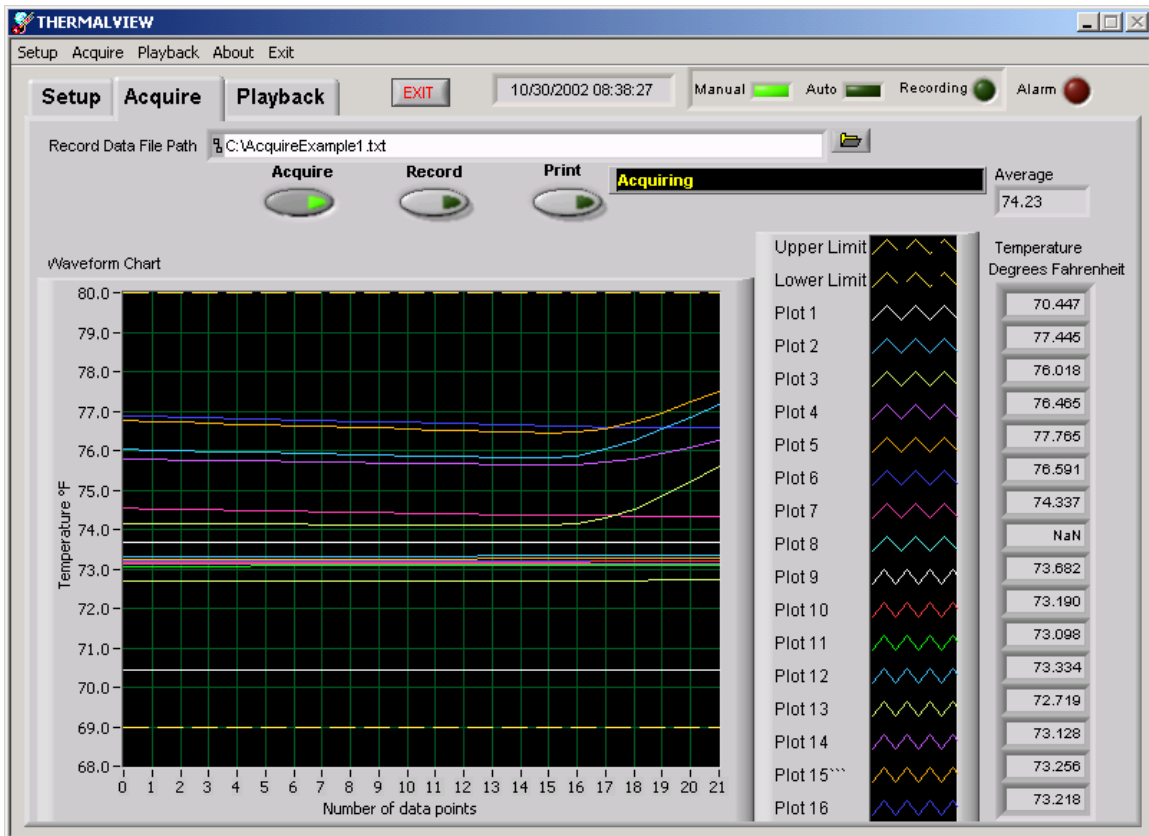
THERMALVIEW

Setup Acquire Playback About Exit

Setup Acquire Playback

EXIT

10/30/2002 08:38:27

Manual Auto Recording Alarm

Record Data File Path C:\AcquireExample1.txt

Acquire Record Print

Acquiring

Average
74.23

Waveform Chart

80.0
79.0
78.0
77.0
76.0
75.0
74.0
73.0
72.0
71.0
70.0
69.0
68.0

Temperature °F

0 1 2 3 4 5 6 7 8 9 10 11 12 13 14 15 16 17 18 19 20 21

Number of data points

Upper Limit
Lower Limit
Plot 1
Plot 2
Plot 3
Plot 4
Plot 5
Plot 6
Plot 7
Plot 8
Plot 9
Plot 10
Plot 11
Plot 12
Plot 13
Plot 14
Plot 15```
Plot 16

Temperature
Degrees Fahrenheit

70.447
77.445
76.018
76.465
77.765
76.591
74.337
NaN
73.682
73.190
73.098
73.334
72.719
73.128
73.256
73.218